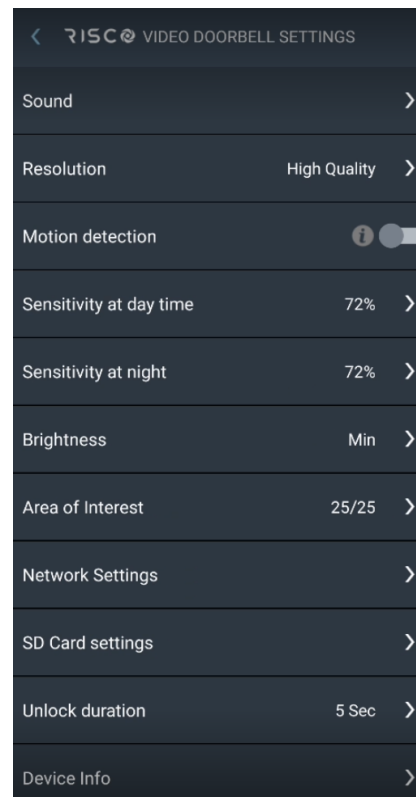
RISCO VIDEO DOORBELL SETTINGS

Sound

Resolution High Quality

Motion detection

Sensitivity at day time 72%

Sensitivity at night 72%

Brightness Min

Area of Interest 25/25

Network Settings

SD Card settings

Unlock duration 5 Sec

Device Info